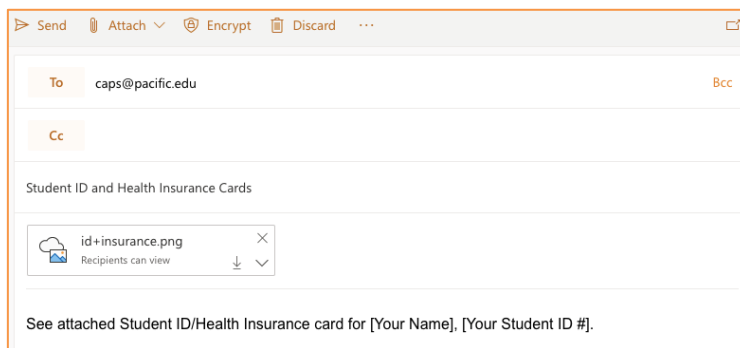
Send Attach Encrypt Discard ···

To caps@pacific.edu Bcc

Cc

Student ID and Health Insurance Cards

id+insurance.png
Recipients can view

See attached Student ID/Health Insurance card for [Your Name], [Your Student ID #].